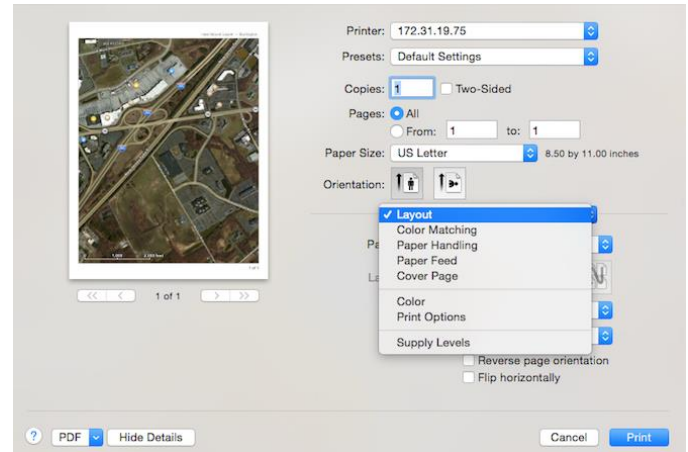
Printer: 172.31.19.75

Presets: Default Settings

Copies: 1 Two-Sided

Pages: All

From: 1 to: 1

Paper Size: US Letter 8.50 by 11.00 inches

Orientation:

✓ Layout
Color Matching
Paper Handling
Paper Feed
Cover Page
Color
Print Options
Supply Levels

Pa

La

Reverse page orientation

Flip horizontally

1 of 1

? PDF Hide Details

Cancel Print